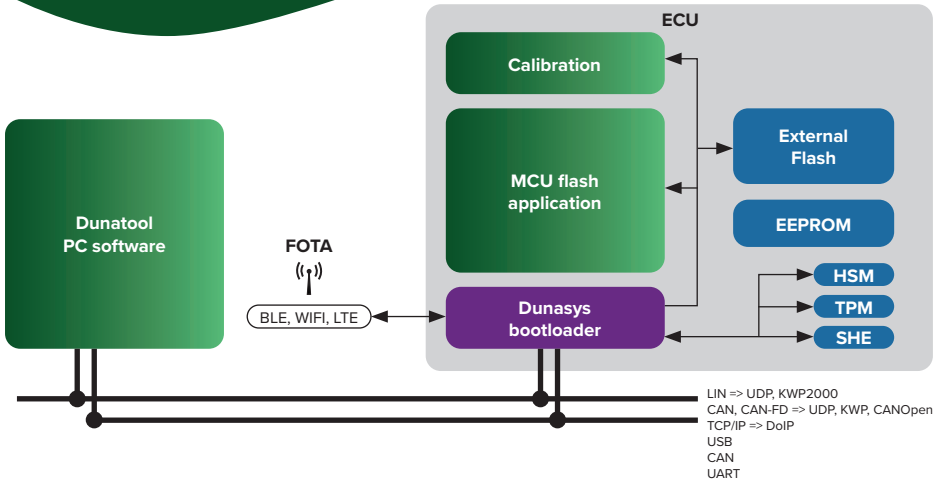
ECU

Calibration

MCU flash application

External Flash

EEPROM

Dunatool PC software

FOTA

BLE, WIFI, LTE

Dunasys bootloader

HSM

TPM

SHE

LIN => UDP, KWP2000
CAN, CAN-FD => UDP, KWP, CANOpen
TCP/IP => DoIP
USB
CAN
UART